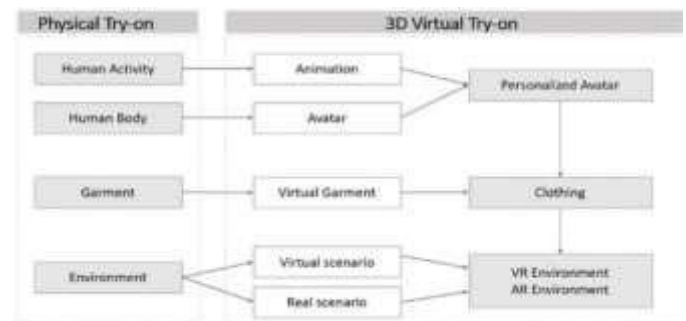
Physical Try-on

3D Virtual Try-on

Human Activity

Animation

Personalized Avatar

Human Body

Avatar

Garment

Virtual Garment

Clothing

Environment

Virtual scenario

VR Environment
AR Environment

Real scenario